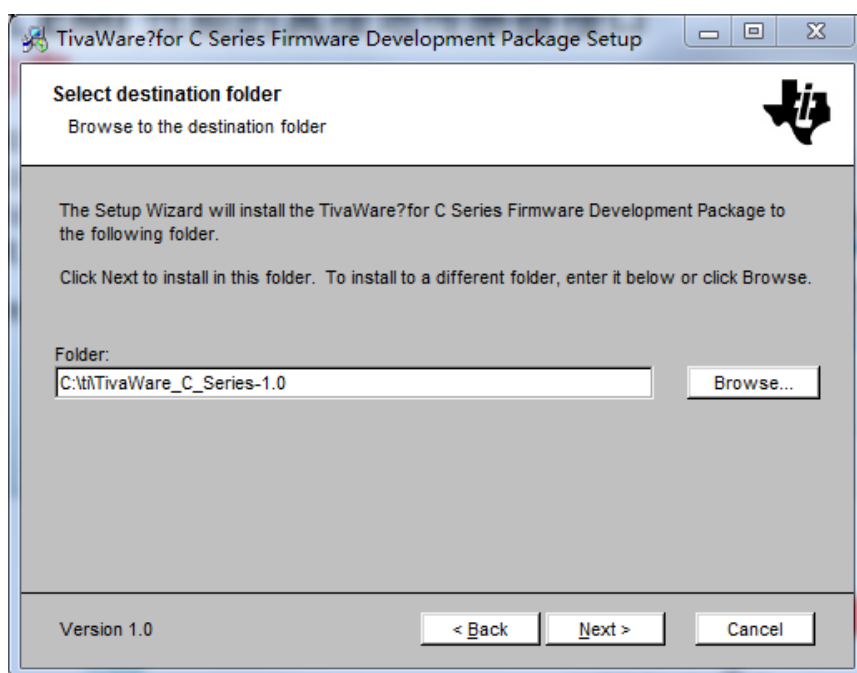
TivaWare?for C Series Firmware Development Package Setup

Select destination folder

Browse to the destination folder

The Setup Wizard will install the TivaWare?for C Series Firmware Development Package to the following folder.

Click Next to install in this folder. To install to a different folder, enter it below or click Browse.

Folder:

C:\ti\TivaWare_C_Series-1.0

Browse...

Version 1.0

< Back

Next >

Cancel